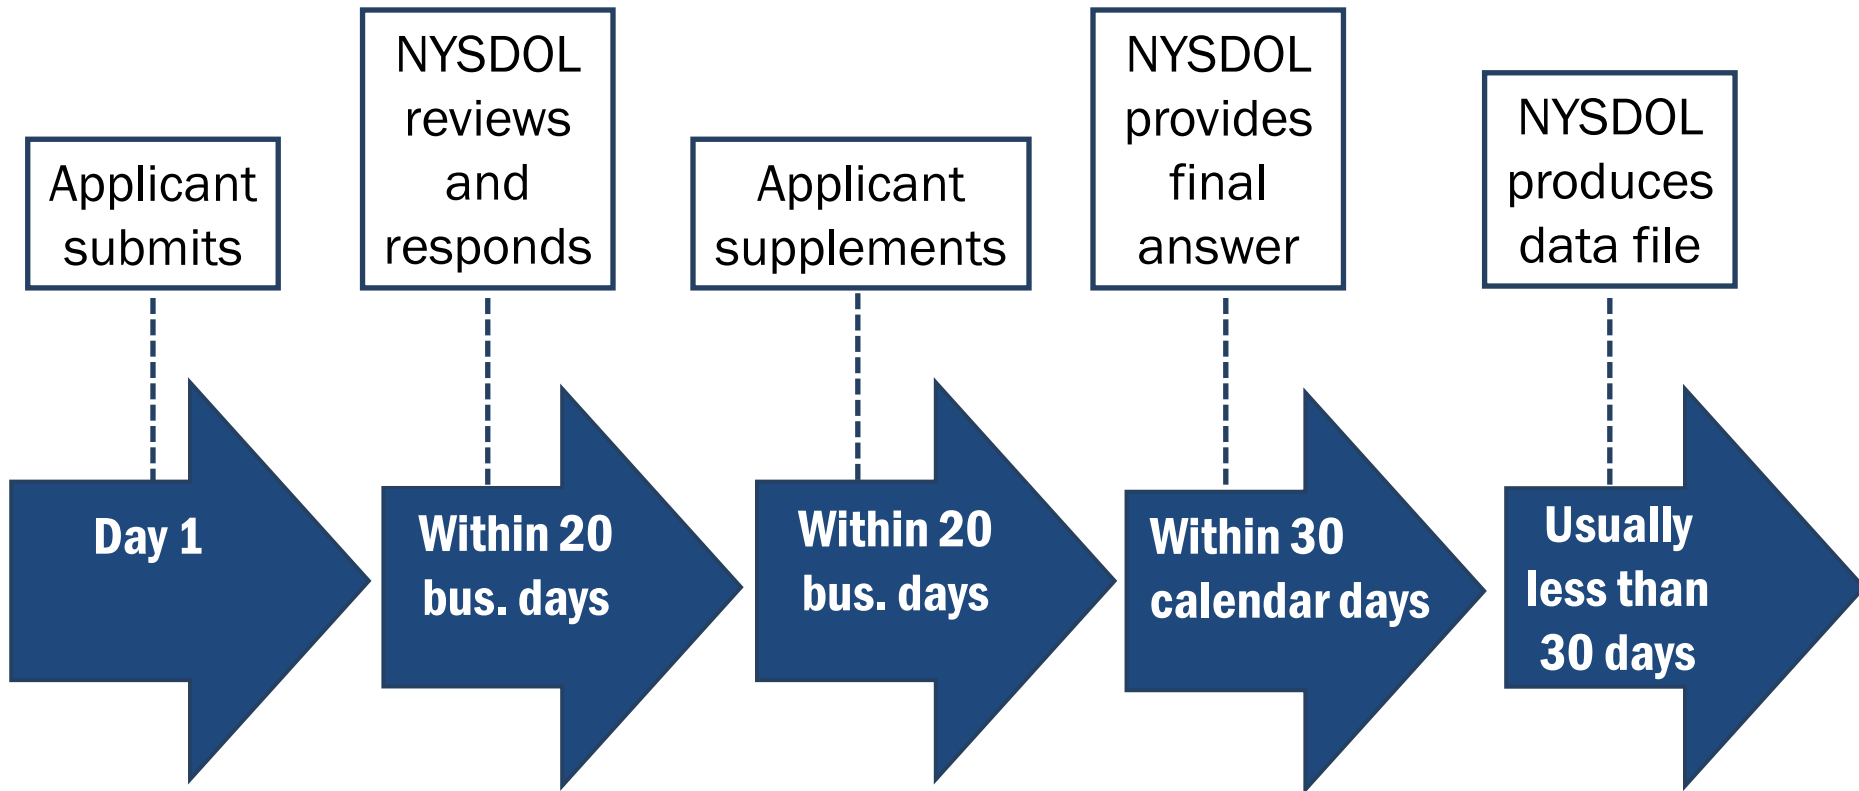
Applicant submits

Day 1

NYSDOL reviews and responds

Within 20 bus. days

Applicant supplements

Within 20 bus. days

NYSDOL provides final answer

Within 30 calendar days

NYSDOL produces data file

Usually less than 30 days